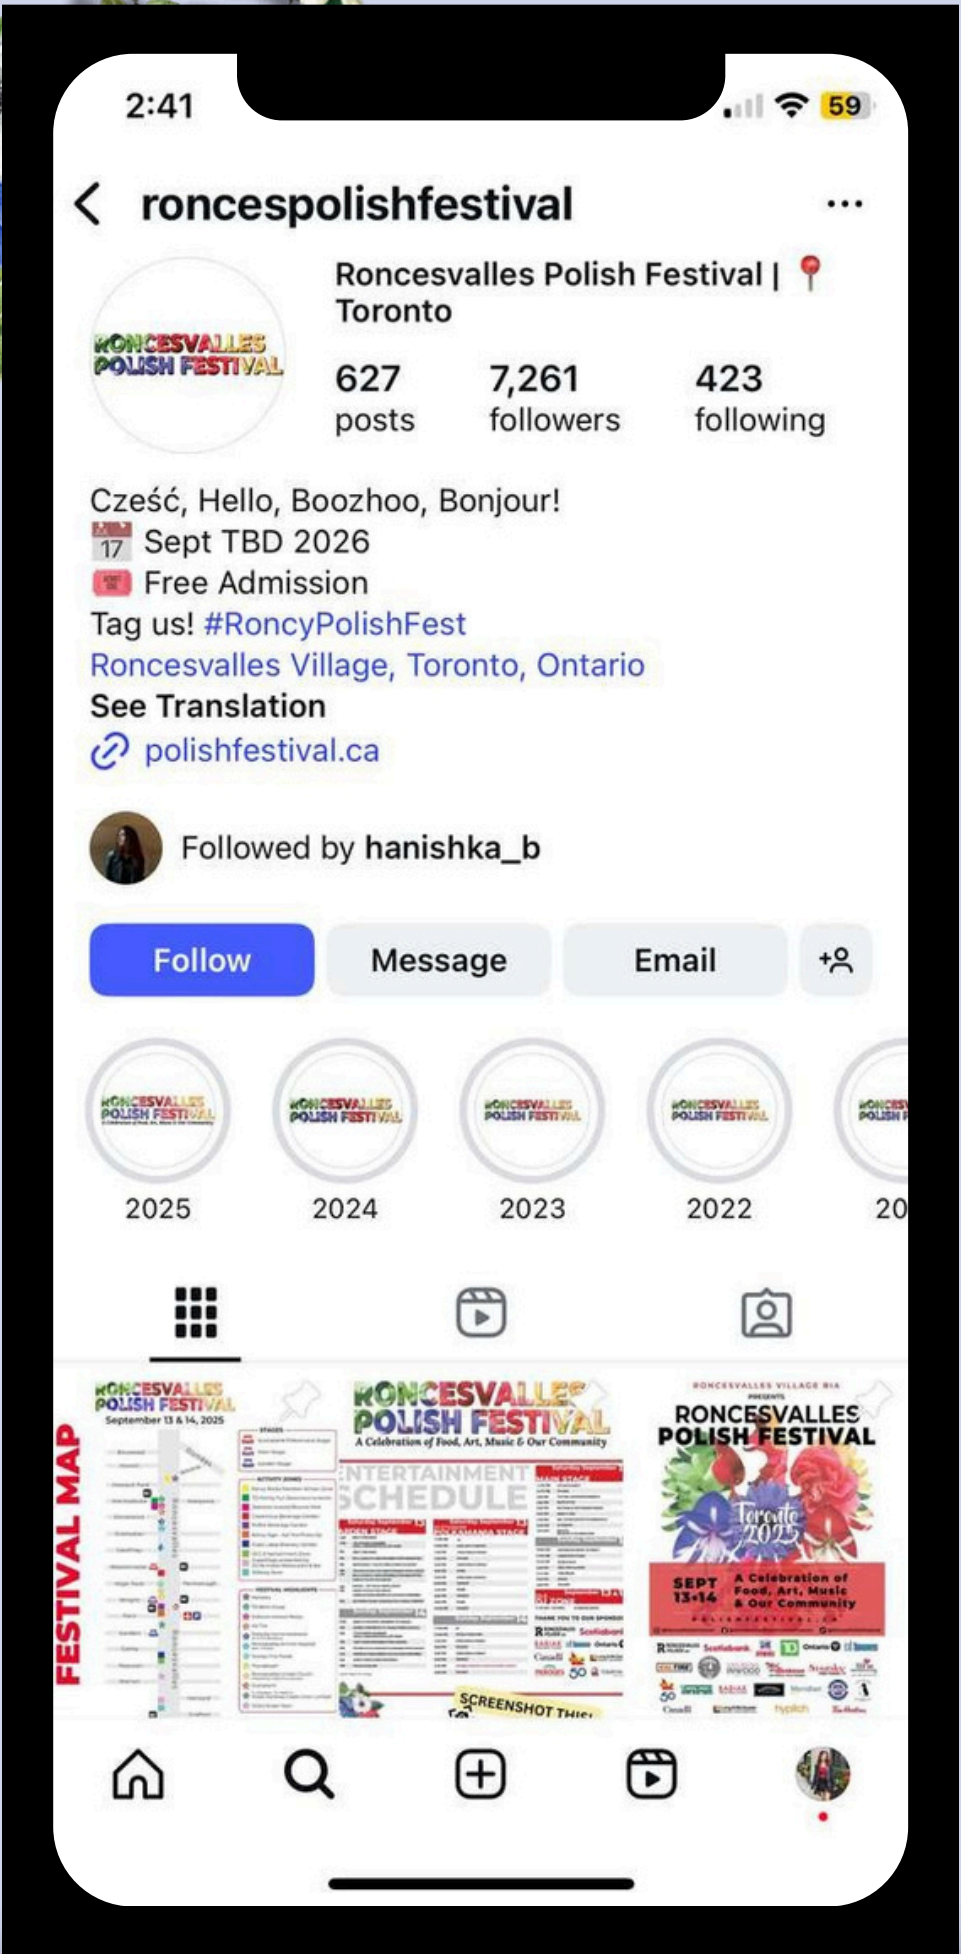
2:41 59

roncespolishfestival

RONCESVALLES POLISH FESTIVAL

Roncesvalles Polish Festival | 📍 Toronto

627 posts 7,261 followers 423 following

Cześć, Hello, Boozhoo, Bonjour!
17 Sept TBD 2026
Free Admission
Tag us! #RoncyPolishFest
Roncesvalles Village, Toronto, Ontario
See Translation
polishfestival.ca

Followed by hanishka_b

Follow Message Email

2025 2024 2023 2022 20

RONCESVALLES POLISH FESTIVAL
September 13 & 14, 2025
FESTIVAL MAP

RONCESVALLES POLISH FESTIVAL
A Celebration of Food, Art, Music & Our Community
ENTERTAINMENT SCHEDULE
SCREENSHOT THIS!

RONCESVALLES VILLAGE BIA PRESENTS
RONCESVALLES POLISH FESTIVAL
Toronto 2025
SEPT 13-14
A Celebration of Food, Art, Music & Our Community